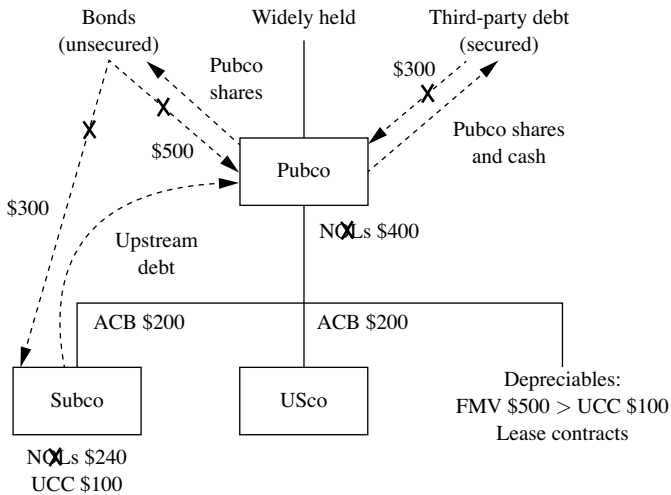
Bonds (unsecured)

Widely held

Third-party debt (secured)

Pubco shares

$300

$500

Pubco shares and cash

Pubco

$300

Upstream debt

NOLs $400

ACB $200

ACB $200

Subco

USco

Depreciables: FMV $500 > UCC $100 Lease contracts

NOLs $240
UCC $100